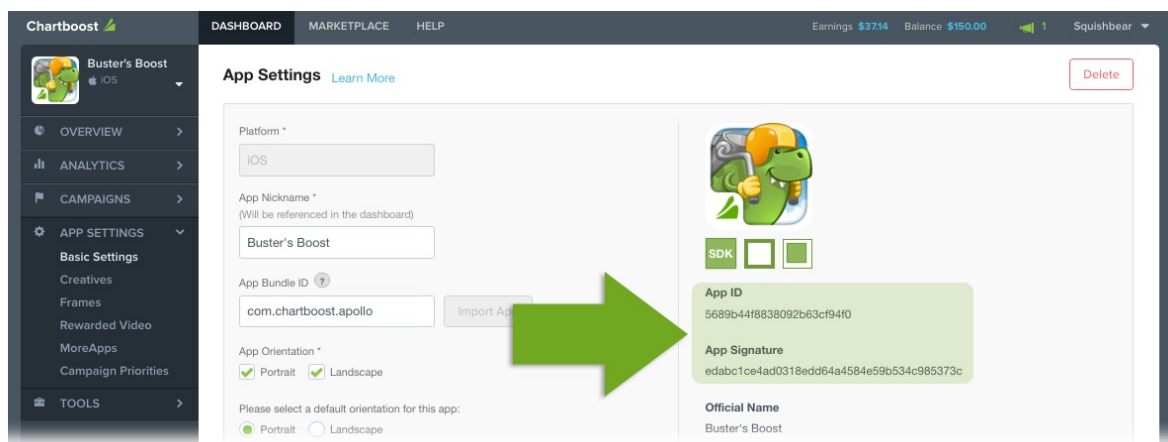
Chartboost

DASHBOARD MARKETPLACE HELP

Earnings $37.14 Balance $150.00 1 Squishbear

Buster's Boost
iOS

OVERVIEW
ANALYTICS
CAMPAIGNS
APP SETTINGS
Basic Settings
Creatives
Frames
Rewarded Video
MoreApps
Campaign Priorities
TOOLS

App Settings Learn More

Delete

Platform *
iOS

App Nickname *
(Will be referenced in the dashboard)
Buster's Boost

App Bundle ID ?
com.chartboost.apollo
Import Ap

App Orientation *
Portrait Landscape

Please select a default orientation for this app:
Portrait Landscape

SDK

App ID
5689b44f8838092b63cf94f0

App Signature
edabc1ce4ad0318edd64a4584e59b534c985373c

Official Name
Buster's Boost